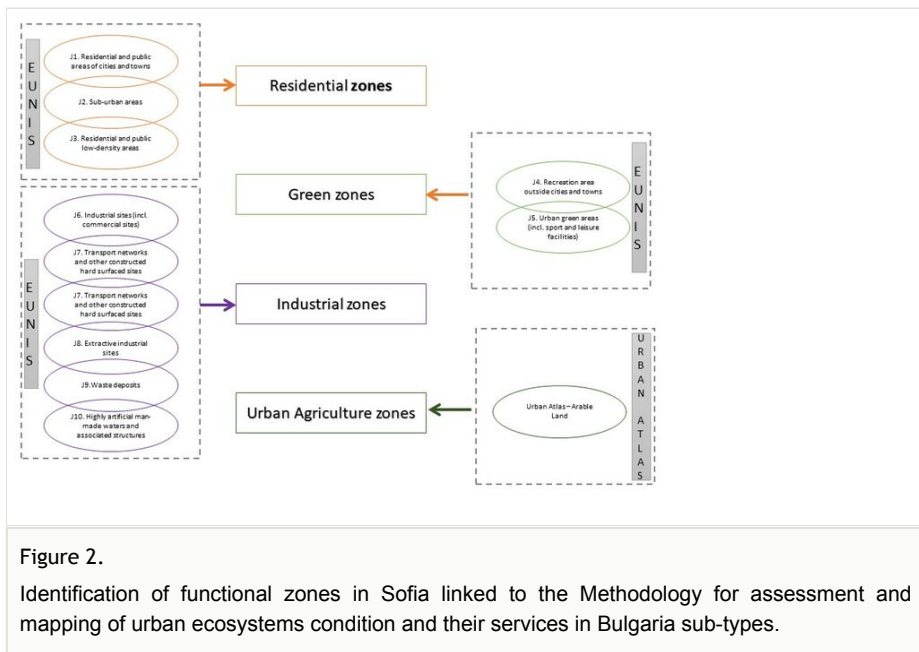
E
U
N
I
S

J1. Residential and public areas of cities and towns

J2. Sub-urban areas

J3. Residential and public low-density areas

Residential zones

Green zones

J4. Recreation area outside cities and towns

J5. Urban green areas (incl. sport and leisure facilities)

E
U
N
I
S

E
U
N
I
S

J6. Industrial sites (incl. commercial sites)

J7. Transport networks and other constructed hard surfaced sites

J7. Transport networks and other constructed hard surfaced sites

J8. Extractive industrial sites

J9. Waste deposits

J10. Highly artificial man-made waters and associated structures

Industrial zones

Urban Agriculture zones

Urban Atlas – Arable Land

U
R
B
A
N

A
T
L
A
S

Figure 2.

Identification of functional zones in Sofia linked to the Methodology for assessment and mapping of urban ecosystems condition and their services in Bulgaria sub-types.